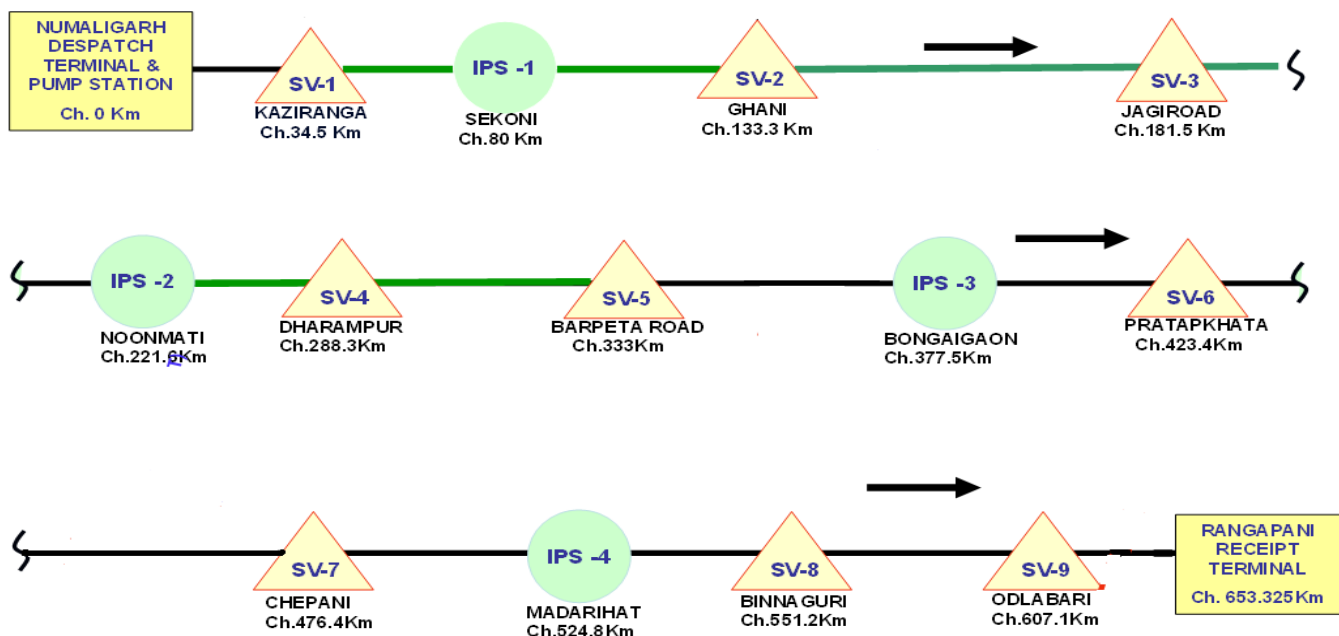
NUMALIGARH DESPATCH TERMINAL & PUMP STATION
Ch. 0 Km

SV-1
KAZIRANGA
Ch.34.5 Km

IPS -1
SEKONI
Ch.80 Km

SV-2
GHANI
Ch.133.3 Km

SV-3
JAGIROAD
Ch.181.5 Km

IPS -2
NOONMATI
Ch.221.6Km

SV-4
DHARAMPUR
Ch.288.3Km

SV-5
BARPETA ROAD
Ch.333Km

IPS -3
BONGAIGAON
Ch.377.5Km

SV-6
PRATAPKHATA
Ch.423.4Km

SV-7
CHEPANI
Ch.476.4Km

IPS -4
MADARIHAT
Ch.524.8Km

SV-8
BINNAGURI
Ch.551.2Km

SV-9
ODLABARI
Ch.607.1Km

RANGAPANI RECEIPT TERMINAL
Ch. 653.325Km